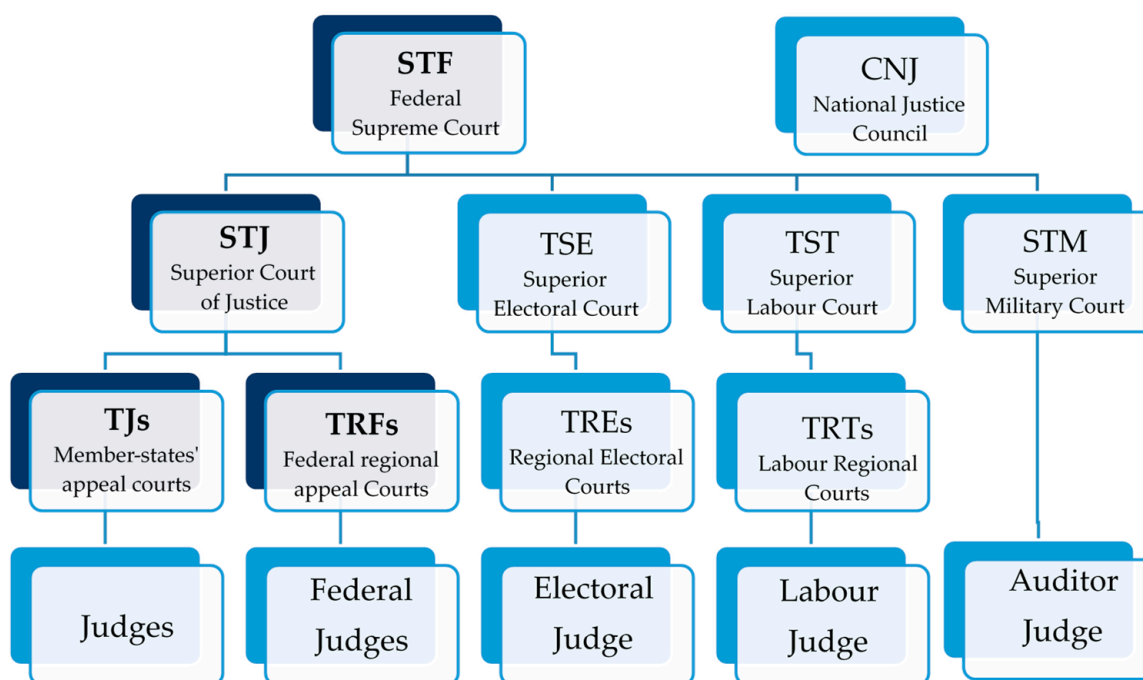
STF
Federal
Supreme Court

CNJ
National Justice
Council

STJ
Superior Court
of Justice

TSE
Superior
Electoral Court

TST
Superior
Labour Court

STM
Superior
Military Court

TJs
Member-states'
appeal courts

TRFs
Federal regional
appeal Courts

TREs
Regional Electoral
Courts

TRTs
Labour Regional
Courts

Judges

Federal
Judges

Electoral
Judge

Labour
Judge

Auditor
Judge